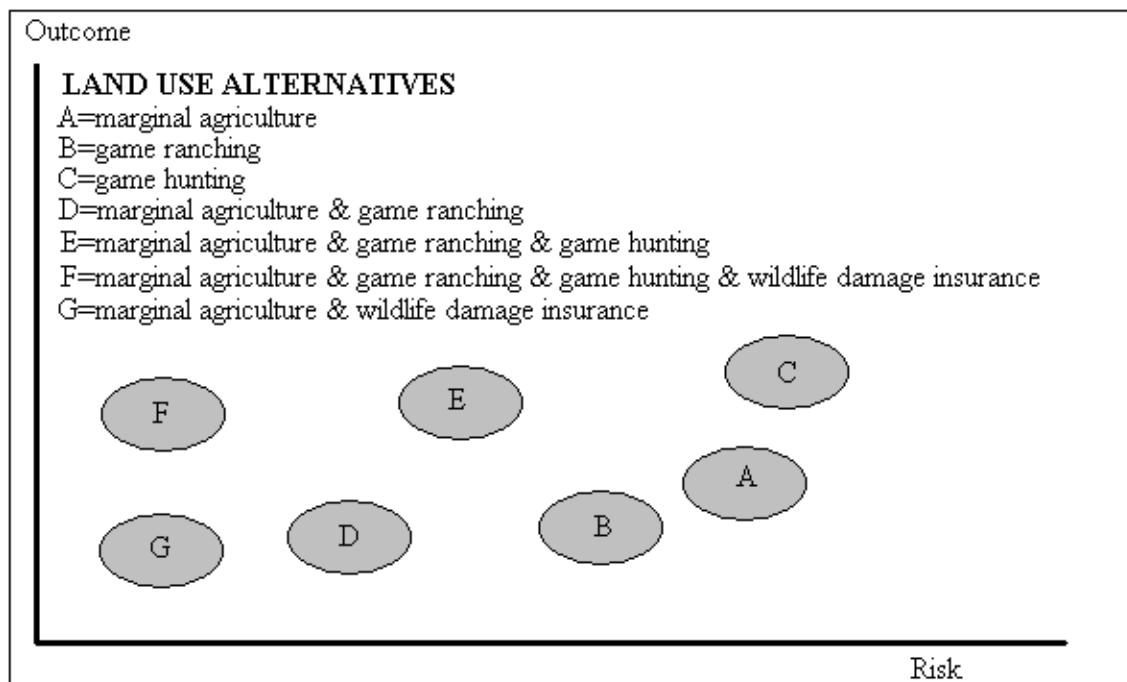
Outcome

LAND USE ALTERNATIVES
A=marginal agriculture
B=game ranching
C=game hunting
D=marginal agriculture & game ranching
E=marginal agriculture & game ranching & game hunting
F=marginal agriculture & game ranching & game hunting & wildlife damage insurance
G=marginal agriculture & wildlife damage insurance

C
F
E
A
B
G
D

Risk